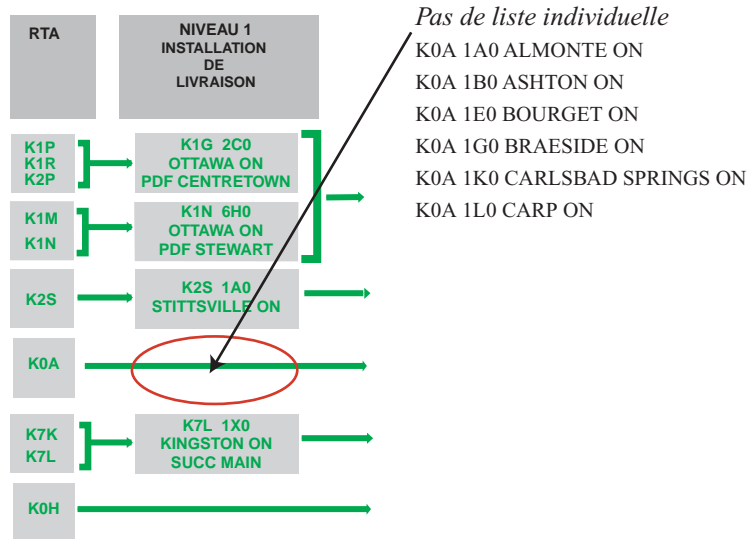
RTA

NIVEAU 1
INSTALLATION
DE
LIVRAISON

Pas de liste individuelle

K0A 1A0 ALMONTE ON
K0A 1B0 ASHTON ON
K0A 1E0 BOURGET ON
K0A 1G0 BRAESIDE ON
K0A 1K0 CARLSBAD SPRINGS ON
K0A 1L0 CARP ON

K1P
K1R
K2P

K1G 2C0
OTTAWA ON
PDF CENTRETOWN

K1M
K1N

K1N 6H0
OTTAWA ON
PDF STEWART

K2S

K2S 1A0
STITTSVILLE ON

K0A

K7K
K7L

K7L 1X0
KINGSTON ON
SUCC MAIN

K0H